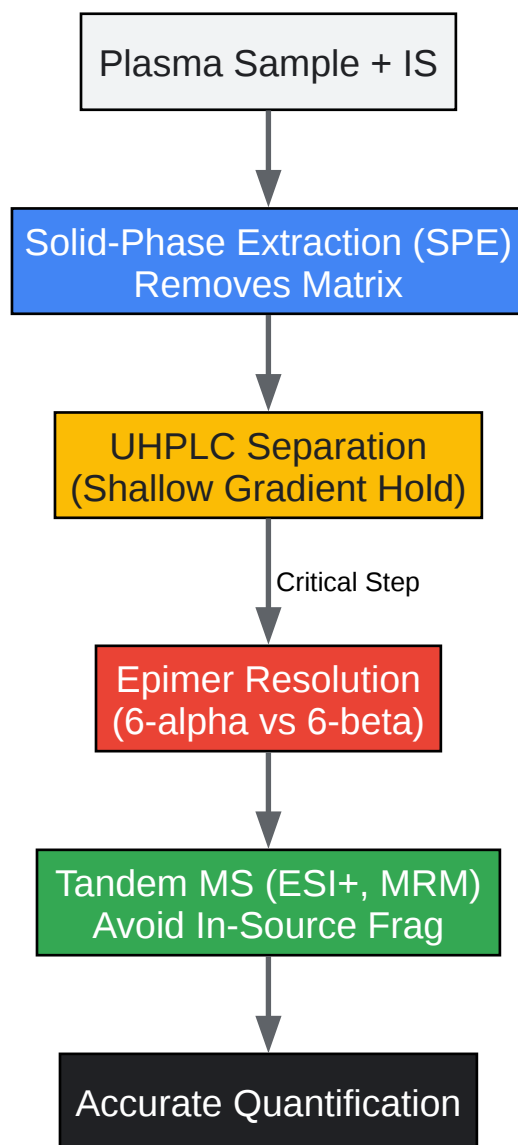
Plasma Sample + IS

Solid-Phase Extraction (SPE)
Removes Matrix

UHPLC Separation
(Shallow Gradient Hold)

Critical Step

Epimer Resolution
(6-alpha vs 6-beta)

Tandem MS (ESI+, MRM)
Avoid In-Source Frag

Accurate Quantification